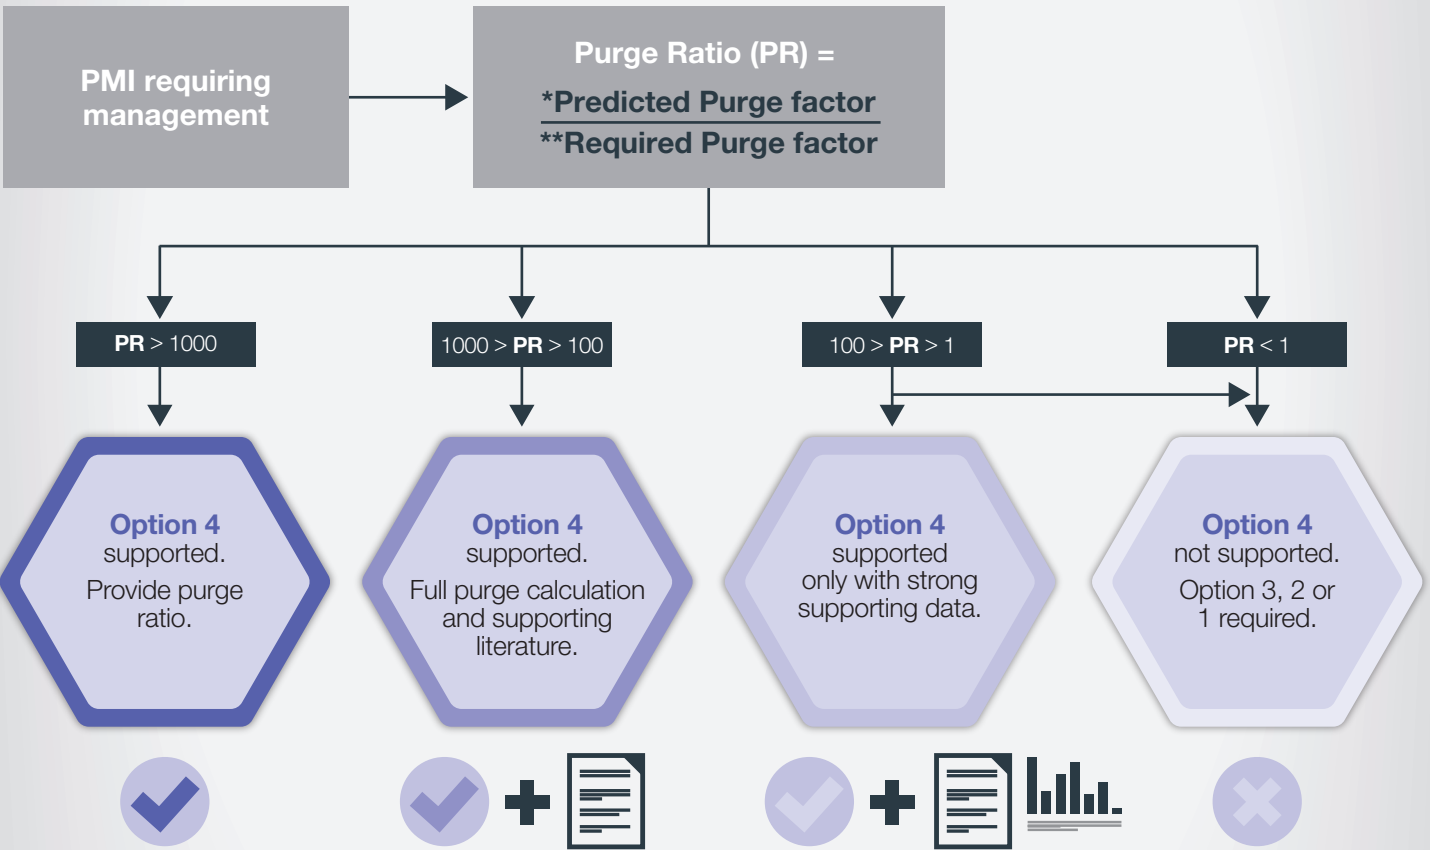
PMI requiring management

Purge Ratio (PR) =

$\frac{\text{*Predicted Purge factor}}{\text{**Required Purge factor}}$

PR > 1000

1000 > PR > 100

100 > PR > 1

PR < 1

Option 4 supported.

Provide purge ratio.

Option 4 supported.

Full purge calculation and supporting literature.

Option 4 supported only with strong supporting data.

Option 4 not supported.

Option 3, 2 or 1 required.